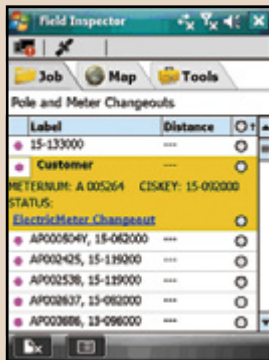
Field Inspector

Job Map Tools

Pole and Meter Changeouts

| Label | Distance |
|---|---|
| 15-133000 | --- |
| Customer | --- |

METERNUM: A 005264 CISKEY: 15-092000
STATUS:
ElectricMeter Changeout

| Label | Distance |
|---|---|
| AP000804Y, 15-062000 | --- |
| AP002425, 15-119000 | --- |
| AP002538, 15-119000 | --- |
| AP002637, 15-082000 | --- |
| AP003686, 15-096000 | --- |